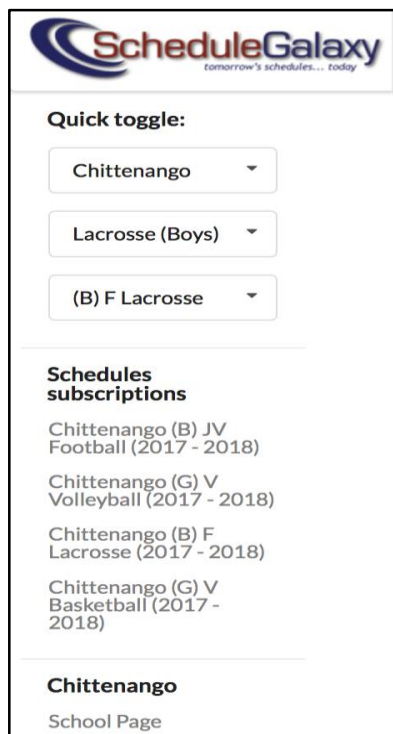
ScheduleGalaxy
tomorrow's schedules... today

Quick toggle:

Chittenango

Lacrosse (Boys)

(B) F Lacrosse

Schedules subscriptions

Chittenango (B) JV Football (2017 - 2018)

Chittenango (G) V Volleyball (2017 - 2018)

Chittenango (B) F Lacrosse (2017 - 2018)

Chittenango (G) V Basketball (2017 - 2018)

Chittenango

School Page